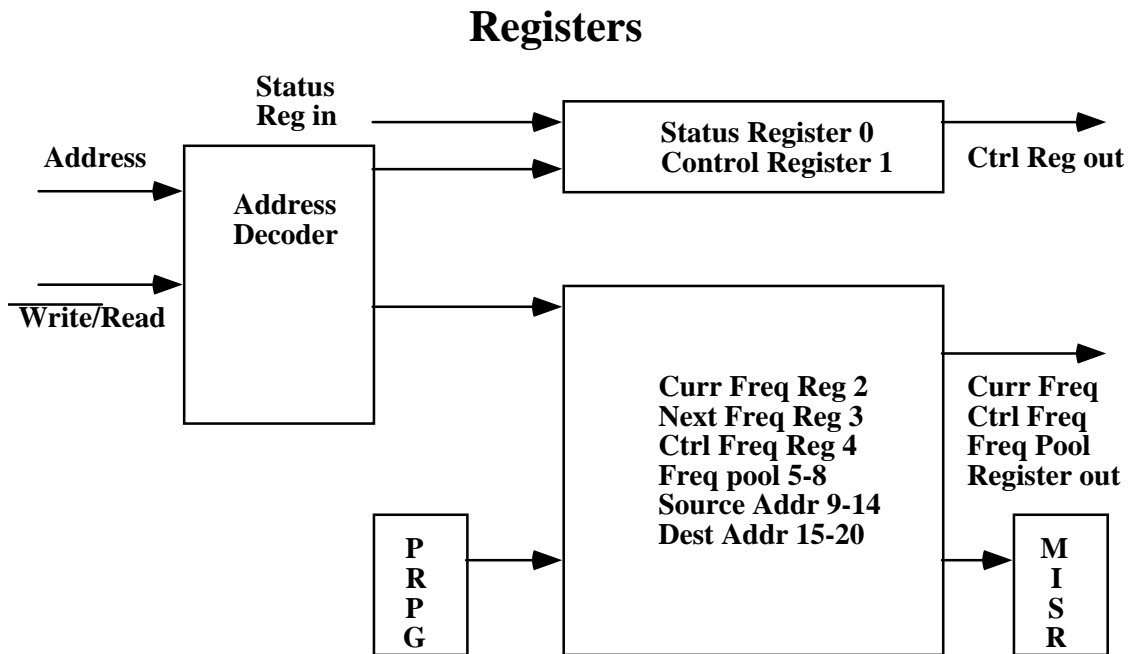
Registers

Status Reg in

Address

Address Decoder

$\overline{\text{Write}}$/Read

Status Register 0
Control Register 1

Ctrl Reg out

Curr Freq Reg 2
Next Freq Reg 3
Ctrl Freq Reg 4
Freq pool 5-8
Source Addr 9-14
Dest Addr 15-20

Curr Freq
Ctrl Freq
Freq Pool
Register out

P
R
P
G

M
I
S
R